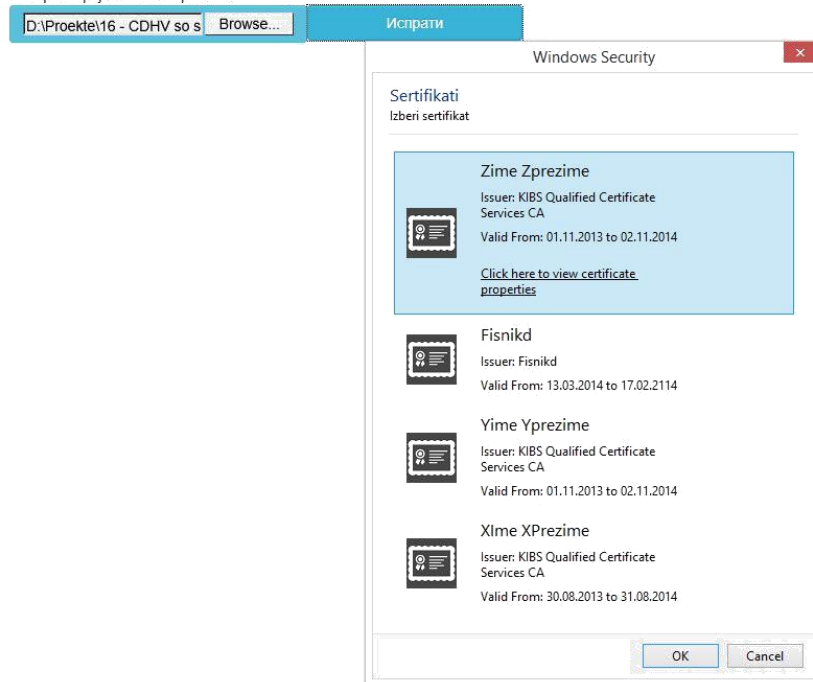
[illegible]

D:\Proekte\16 - CDHV so s Browse...

Испрати

Windows Security

Sertifikati
Izberi sertifikat

Zime Zprezime
Issuer: KIBS Qualified Certificate Services CA
Valid From: 01.11.2013 to 02.11.2014
Click here to view certificate properties

Fisnikd
Issuer: Fisnikd
Valid From: 13.03.2014 to 17.02.2114

Yime Yprezime
Issuer: KIBS Qualified Certificate Services CA
Valid From: 01.11.2013 to 02.11.2014

XIme XPrezime
Issuer: KIBS Qualified Certificate Services CA
Valid From: 30.08.2013 to 31.08.2014

OK
Cancel